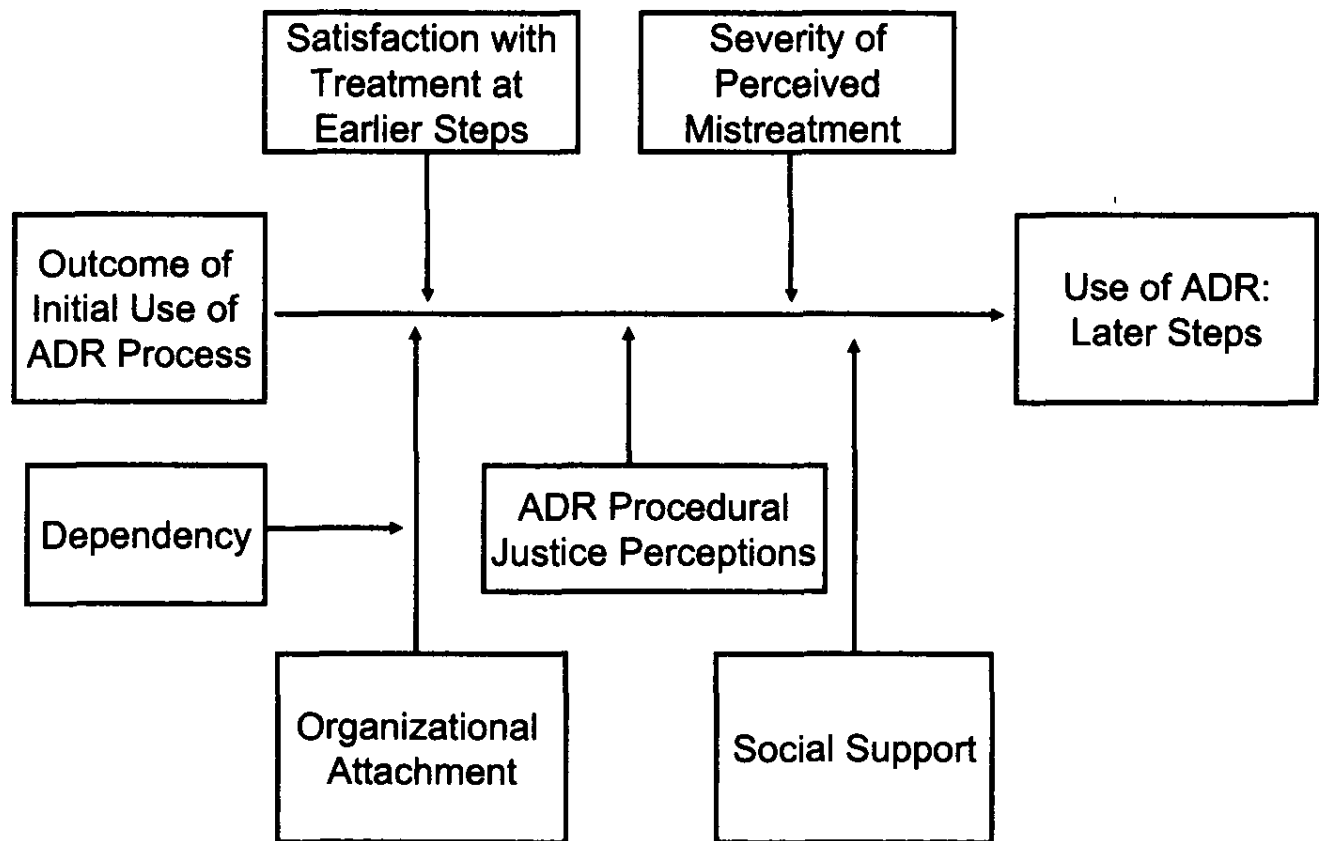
Satisfaction with Treatment at Earlier Steps

Severity of Perceived Mistreatment

Outcome of Initial Use of ADR Process

Use of ADR: Later Steps

Dependency

ADR Procedural Justice Perceptions

Organizational Attachment

Social Support